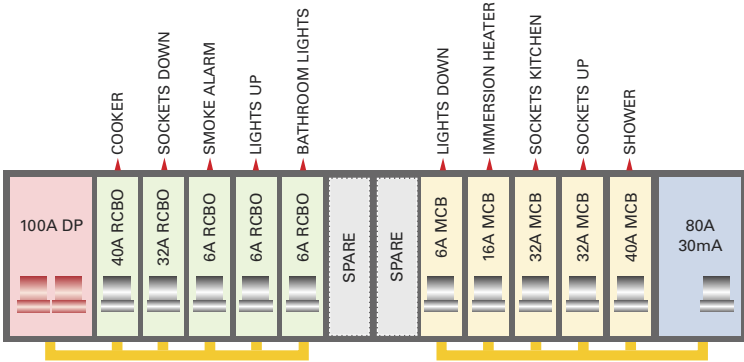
COOKER
SOCKETS DOWN
SMOKE ALARM
LIGHTS UP
BATHROOM LIGHTS
LIGHTS DOWN
IMMERSION HEATER
SOCKETS KITCHEN
SOCKETS UP
SHOWER

100A DP
40A RCBO
32A RCBO
6A RCBO
6A RCBO
6A RCBO
SPARE
SPARE
6A MCB
16A MCB
32A MCB
32A MCB
40A MCB
80A
30mA